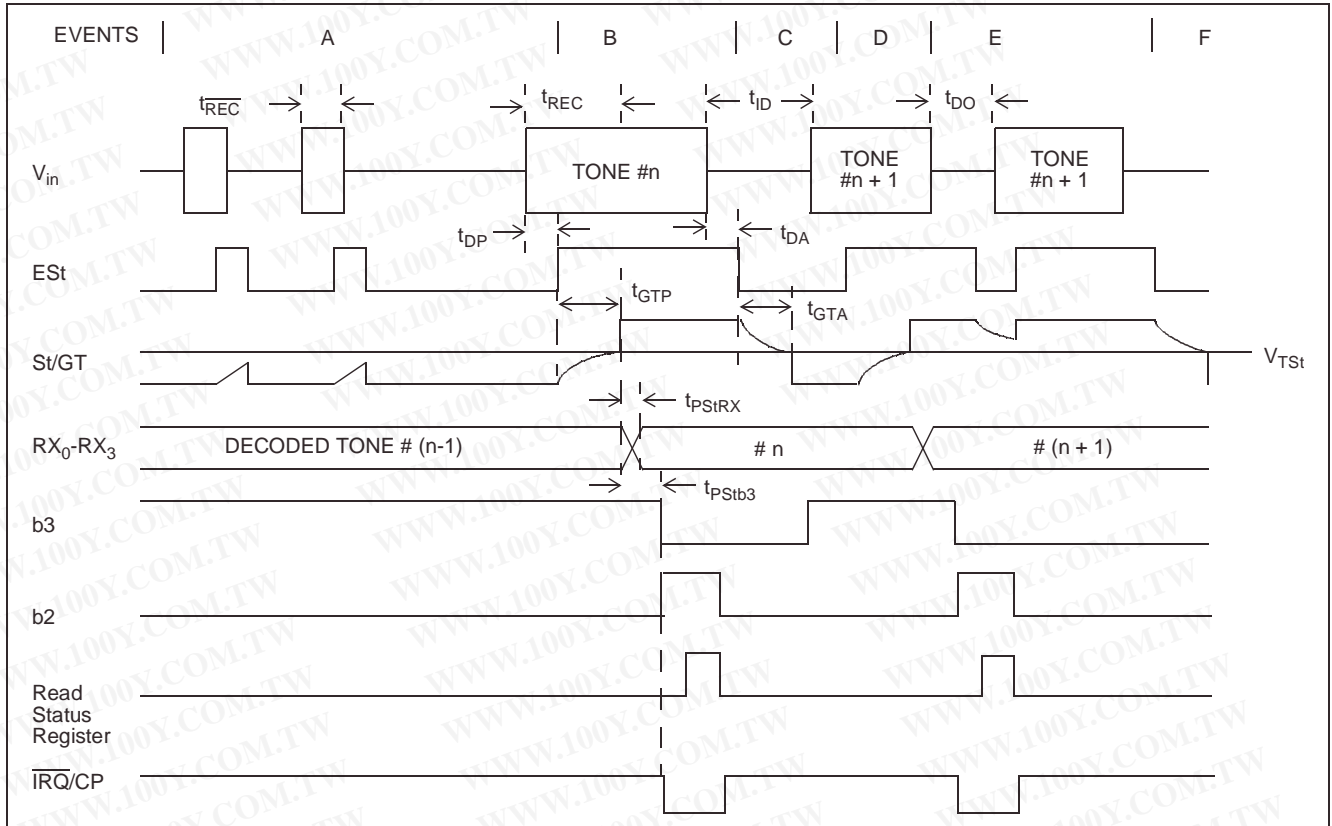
EVENTS A B C D E F

$t_{\overline{REC}}$ $t_{REC}$ $t_{ID}$ $t_{DO}$

$V_{in}$ TONE #n TONE #n + 1 TONE #n + 1

$t_{DP}$ $t_{DA}$

ESt

$t_{GTP}$ $t_{GTA}$

St/GT $V_{TSt}$

$t_{PStRX}$

$RX_0$-$RX_3$ DECODED TONE # (n-1) # n # (n + 1)

$t_{PStb3}$

b3

b2

Read Status Register

$\overline{IRQ}$/CP

WWW.100Y.COM.TW